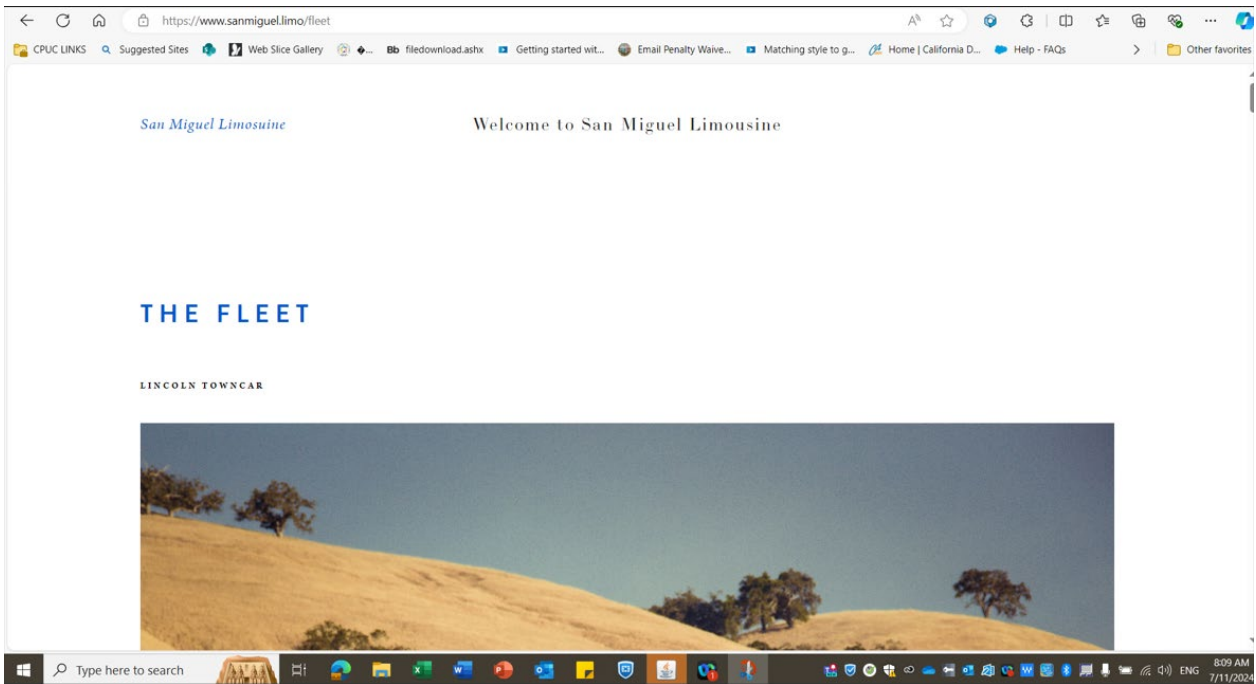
https://www.sanmiguel.limo/fleet

CPUC LINKS Suggested Sites Web Slice Gallery filedownload.ashx Getting started wit... Email Penalty Waive... Matching style to g... Home | California D... Help - FAQs Other favorites

San Miguel Limosuine

Welcome to San Miguel Limousine

THE FLEET

LINCOLN TOWNCAR

Type here to search

ENG 8:09 AM 7/11/2024